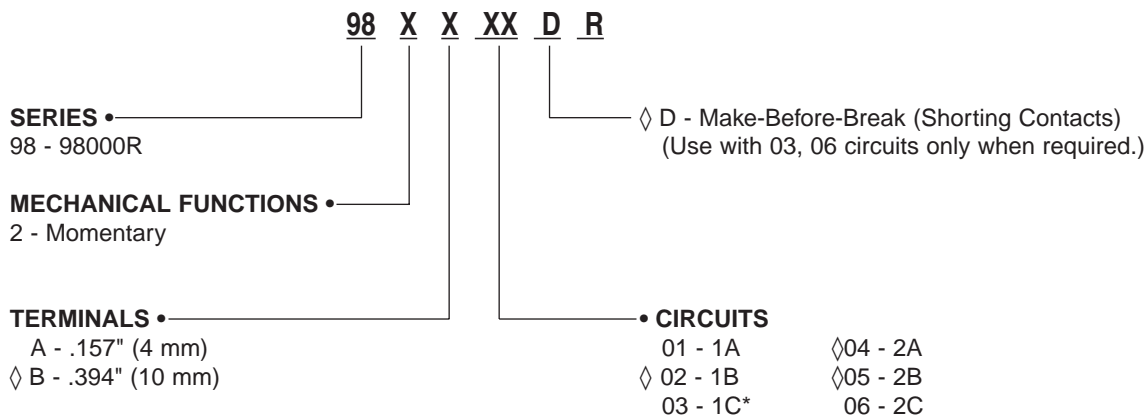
98 X X XX D R

SERIES •
98 - 98000R

MECHANICAL FUNCTIONS •
2 - Momentary

TERMINALS •
A - .157" (4 mm)
◊ B - .394" (10 mm)

◊ D - Make-Before-Break (Shorting Contacts)
(Use with 03, 06 circuits only when required.)

• CIRCUITS
01 - 1A
◊ 02 - 1B
03 - 1C*
◊04 - 2A
◊05 - 2B
06 - 2C